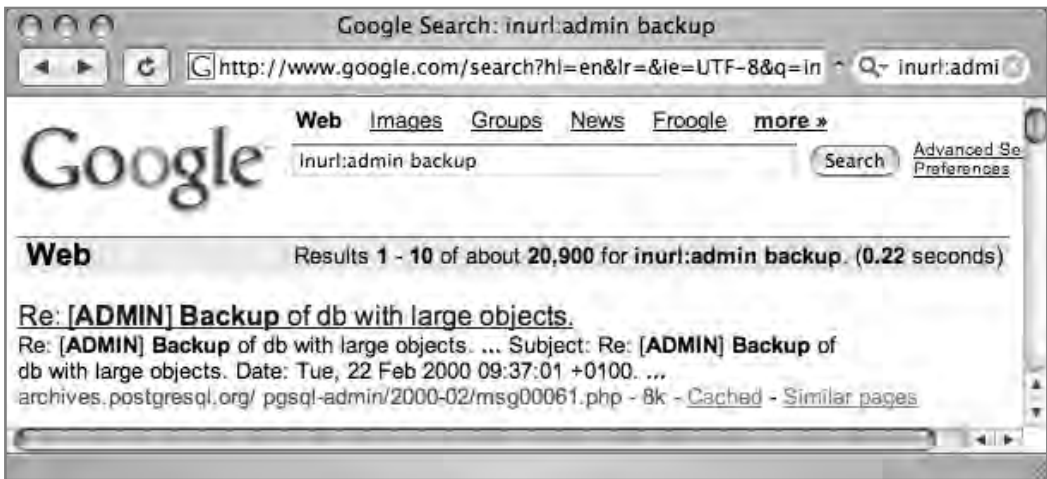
Google Search: inurl:admin backup

http://www.google.com/search?hl=en&lr=&ie=UTF-8&q=in

inurl:admi

Google

Web Images Groups News Froogle more »

inurl:admin backup

Search

Advanced Se
Preferences

Web

Results 1 - 10 of about 20,900 for inurl:admin backup. (0.22 seconds)

Re: [ADMIN] Backup of db with large objects.

Re: [ADMIN] Backup of db with large objects. ... Subject: Re: [ADMIN] Backup of db with large objects. Date: Tue, 22 Feb 2000 09:37:01 +0100. ...

archives.postgresql.org/ pgsql-admin/2000-02/msg00061.php - 8k - Cached - Similar pages